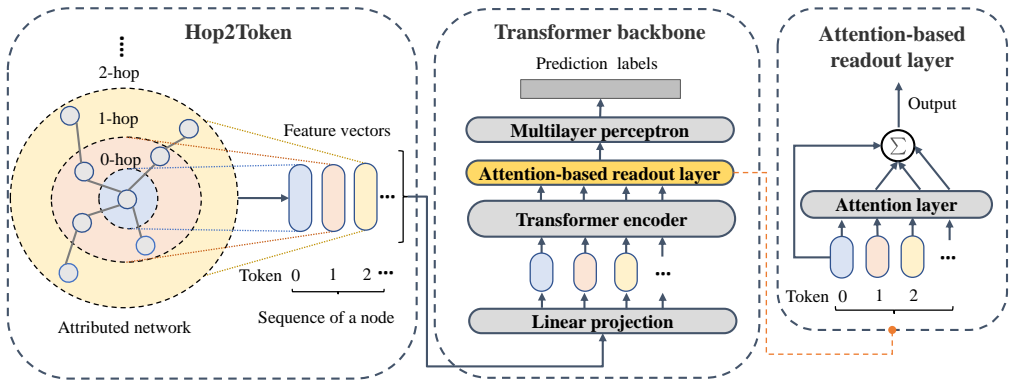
Hop2Token

⋮

2-hop

1-hop

0-hop

Feature vectors

...

Token 0 1 2 ...

Sequence of a node

Attributed network

Transformer backbone

Prediction labels

Multilayer perceptron

Attention-based readout layer

Transformer encoder

...

Linear projection

Attention-based readout layer

Output

$\Sigma$

Attention layer

...

Token 0 1 2